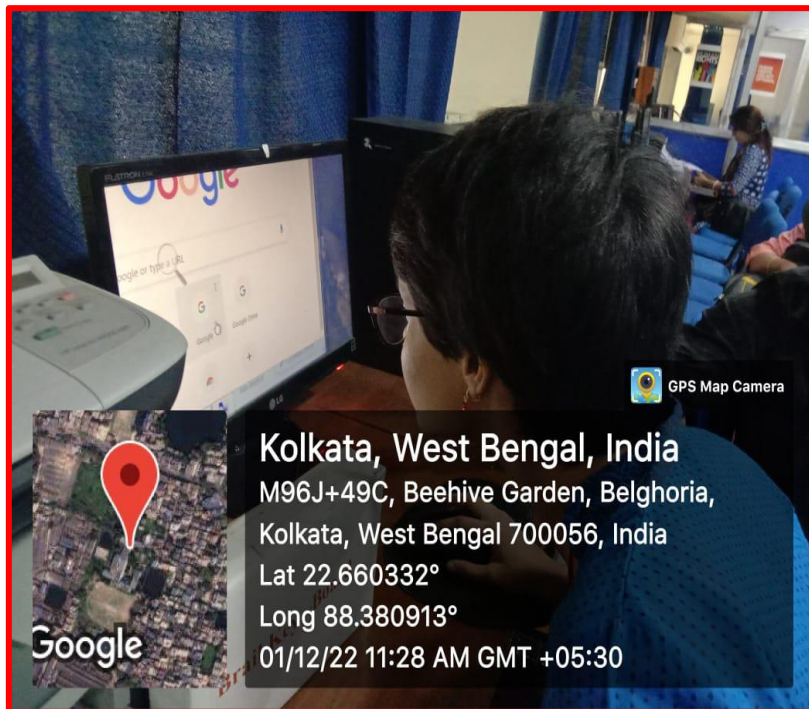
Google

Google or type a URL

GPS Map Camera

Kolkata, West Bengal, India
M96J+49C, Beehive Garden, Belghoria, Kolkata, West Bengal 700056, India
Lat 22.660332°
Long 88.380913°
01/12/22 11:28 AM GMT +05:30

Google